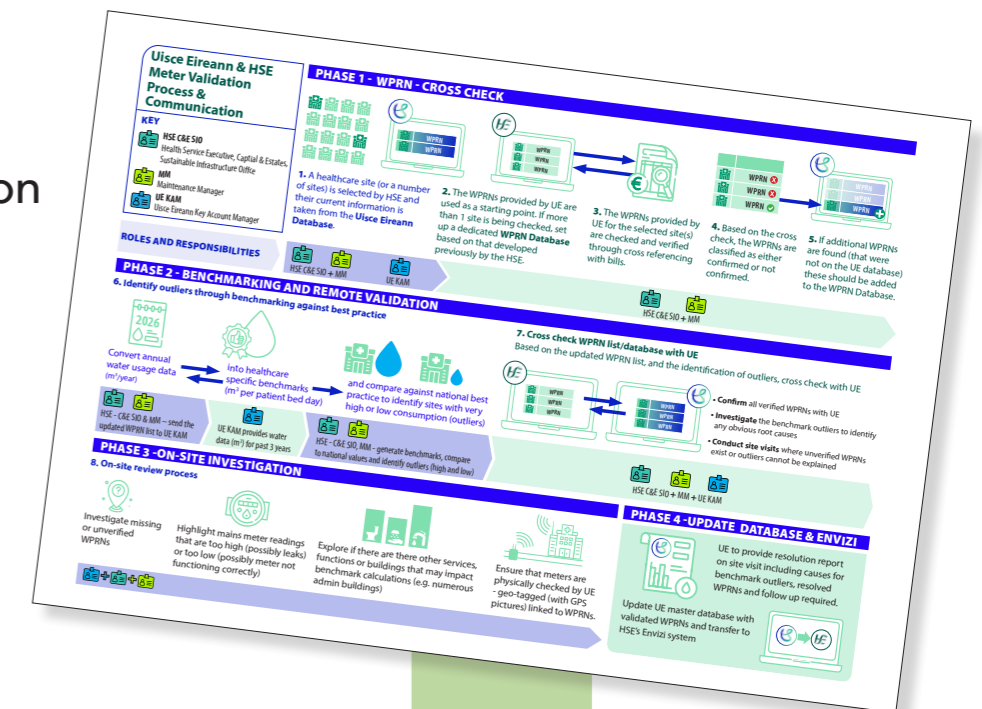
on

Uisce Eireann & HSE Meter Validation Process & Communication

KEY

HSE C&E SIO
Health Service Executive, Capital & Estates, Sustainable Infrastructure Office

MM
Maintenance Manager

UE KAM
Uisce Eireann Key Account Manager

PHASE 1 - WPRN - CROSS CHECK

1. A healthcare site (or a number of sites) is selected by HSE and their current information is taken from the Uisce Eireann Database.

WPRN
WPRN

2. The WPRNs provided by UE are used as a starting point. If more than 1 site is being checked, set up a dedicated WPRN Database based on that developed previously by the HSE.

WPRN
WPRN
WPRN

3. The WPRNs provided by UE for the selected site(s) are checked and verified through cross referencing with bills.

WPRN
WPRN
WPRN

4. Based on the cross check, the WPRNs are classified as either confirmed or not confirmed.

WPRN
WPRN
WPRN

5. If additional WPRNs are found (that were not on the UE database) these should be added to the WPRN Database.

ROLES AND RESPONSIBILITIES

HSE C&E SIO + MM
UE KAM
HSE C&E SIO + MM

PHASE 2 - BENCHMARKING AND REMOTE VALIDATION

6. Identify outliers through benchmarking against best practice

2026

Convert annual water usage data (m³/year)

into healthcare specific benchmarks (m³ per patient bed day)

and compare against national best practice to identify sites with very high or low consumption (outliers)

HSE - C&E SIO & MM – send the updated WPRN list to UE KAM

UE KAM provides water data (m³) for past 3 years

HSE - C&E SIO, MM - generate benchmarks, compare to national values and identify outliers (high and low)

7. Cross check WPRN list/database with UE
Based on the updated WPRN list, and the identification of outliers, cross check with UE

WPRN
WPRN
WPRN
WPRN
WPRN
WPRN

• Confirm all verified WPRNs with UE
• Investigate the benchmark outliers to identify any obvious root causes
• Conduct site visits where unverified WPRNs exist or outliers cannot be explained

HSE C&E SIO + MM + UE KAM

PHASE 3 -ON-SITE INVESTIGATION

8. On-site review process

Investigate missing or unverified WPRNs

Highlight mains meter readings that are too high (possibly leaks) or too low (possibly meter not functioning correctly)

Explore if there are there other services, functions or buildings that may impact benchmark calculations (e.g. numerous admin buildings)

Ensure that meters are physically checked by UE - geo-tagged (with GPS pictures) linked to WPRNs.

PHASE 4 -UPDATE DATABASE & ENVIZI

UE to provide resolution report on site visit including causes for benchmark outliers, resolved WPRNs and follow up required.

Update UE master database with validated WPRNs and transfer to HSE's Envizi system